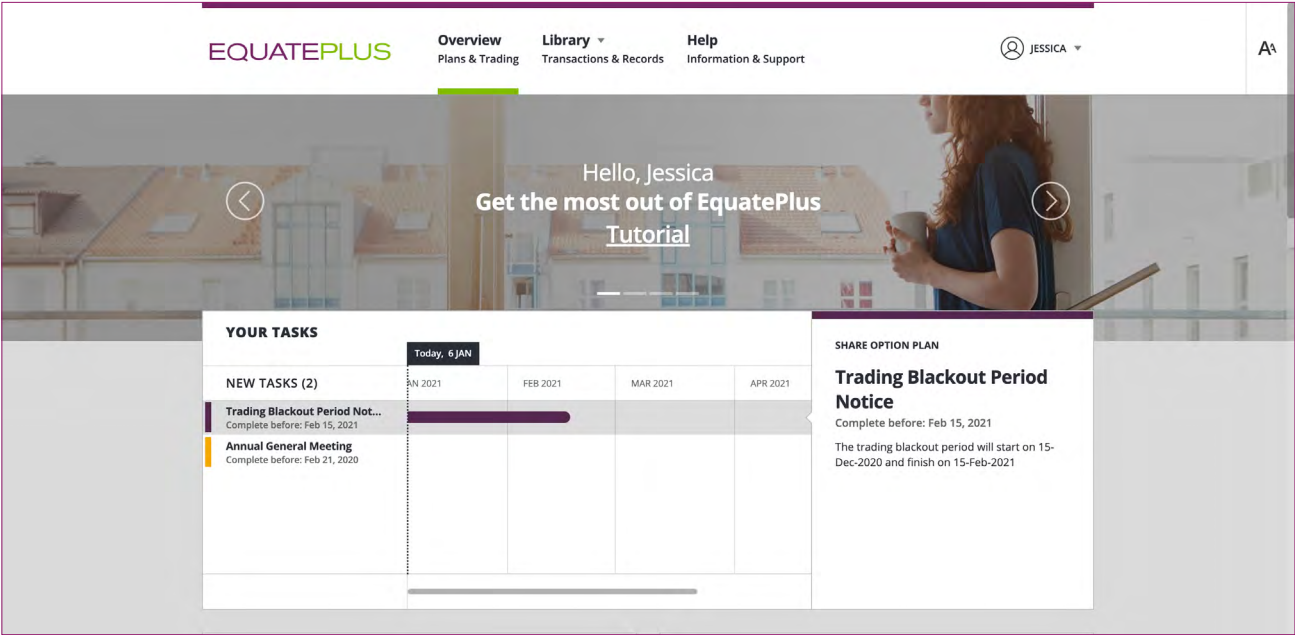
EQUATEPLUS

Overview
Plans & Trading

Library
Transactions & Records

Help
Information & Support

JESSICA

AA

Hello, Jessica
Get the most out of EquatePlus
Tutorial

YOUR TASKS

Today, 6 JAN

NEW TASKS (2)

AN 2021 | FEB 2021 | MAR 2021 | APR 2021

Trading Blackout Period Not...
Complete before: Feb 15, 2021

Annual General Meeting
Complete before: Feb 21, 2020

SHARE OPTION PLAN

Trading Blackout Period Notice

Complete before: Feb 15, 2021

The trading blackout period will start on 15-Dec-2020 and finish on 15-Feb-2021